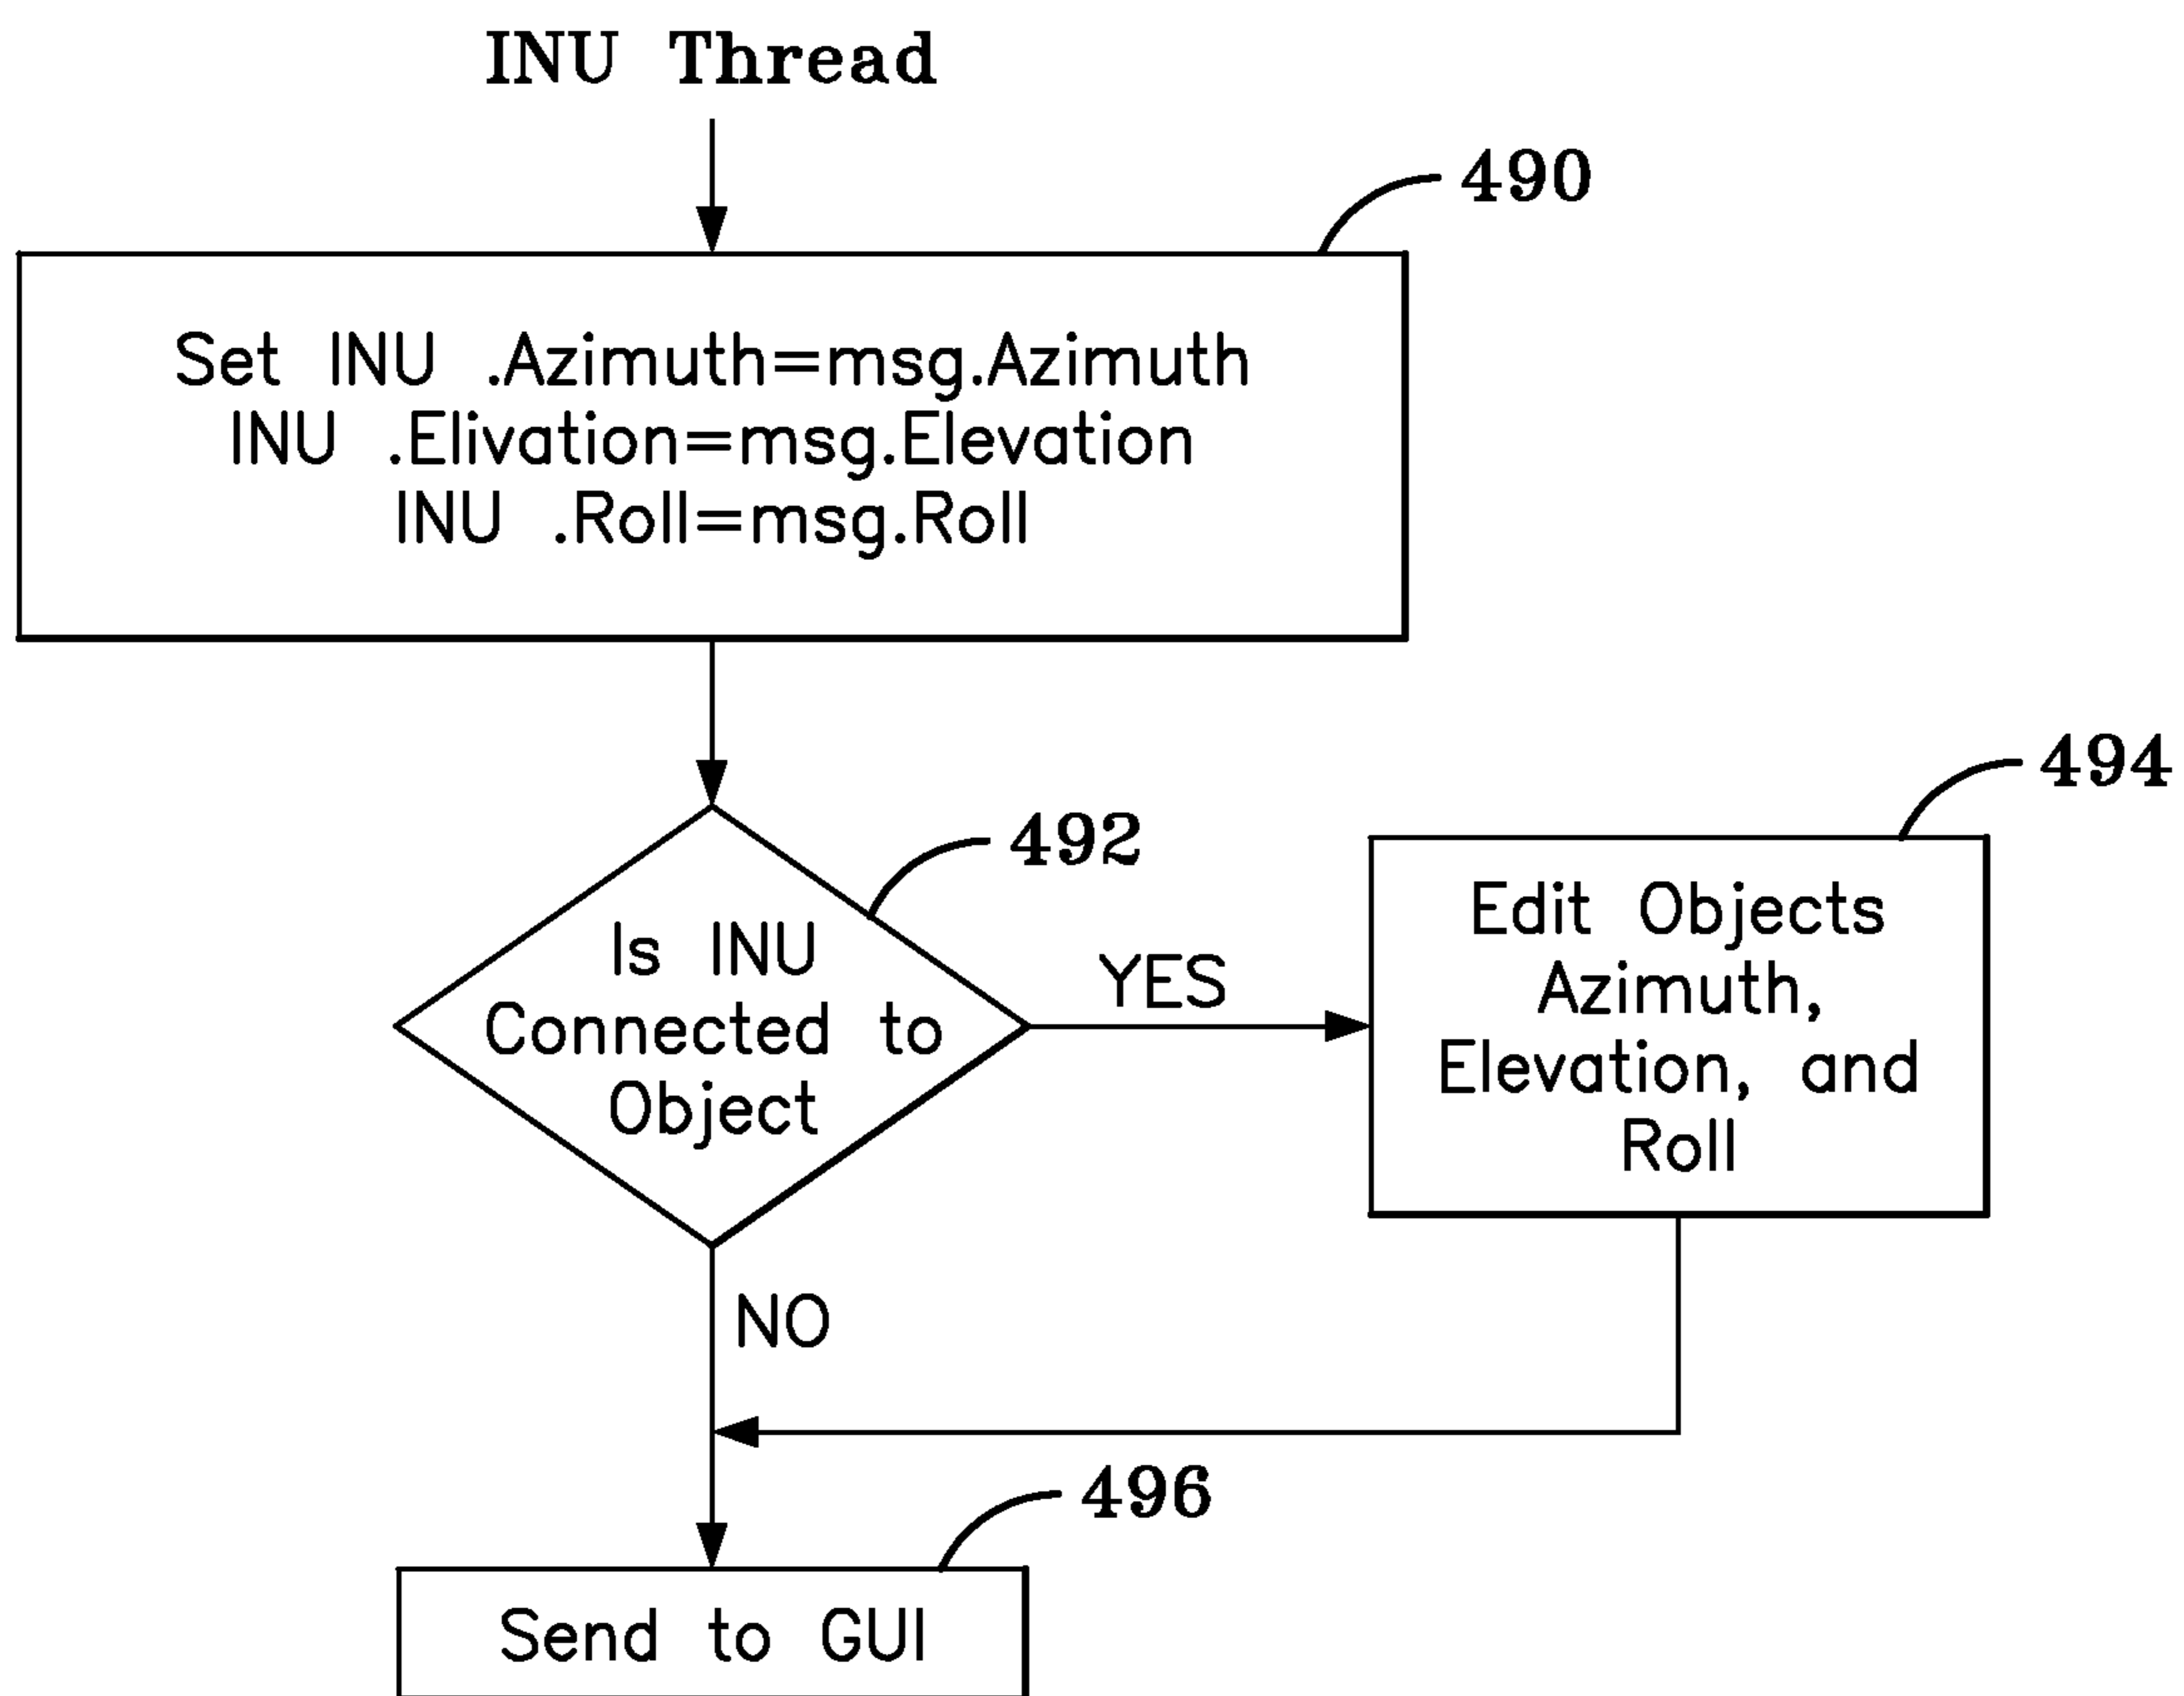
INU Thread

490

Set INU .Azimuth=msg.Azimuth
INU .Elivation=msg.Elevation
INU .Roll=msg.Roll

494

492

Is INU Connected to Object

YES

Edit Objects Azimuth, Elevation, and Roll

NO

496

Send to GUI